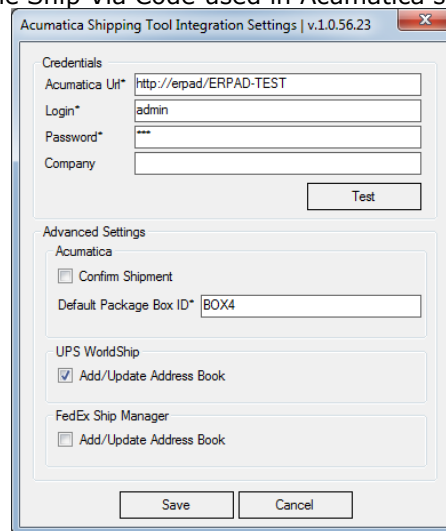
Acumatica Shipping Tool Integration Settings | v.1.0.56.23

Credentials

Acumatica Url* http://erpad/ERPAD-TEST

Login* admin

Password* ***

Company

Test

Advanced Settings

Acumatica

Confirm Shipment

Default Package Box ID* BOX4

UPS WorldShip

Add/Update Address Book

FedEx Ship Manager

Add/Update Address Book

Save

Cancel